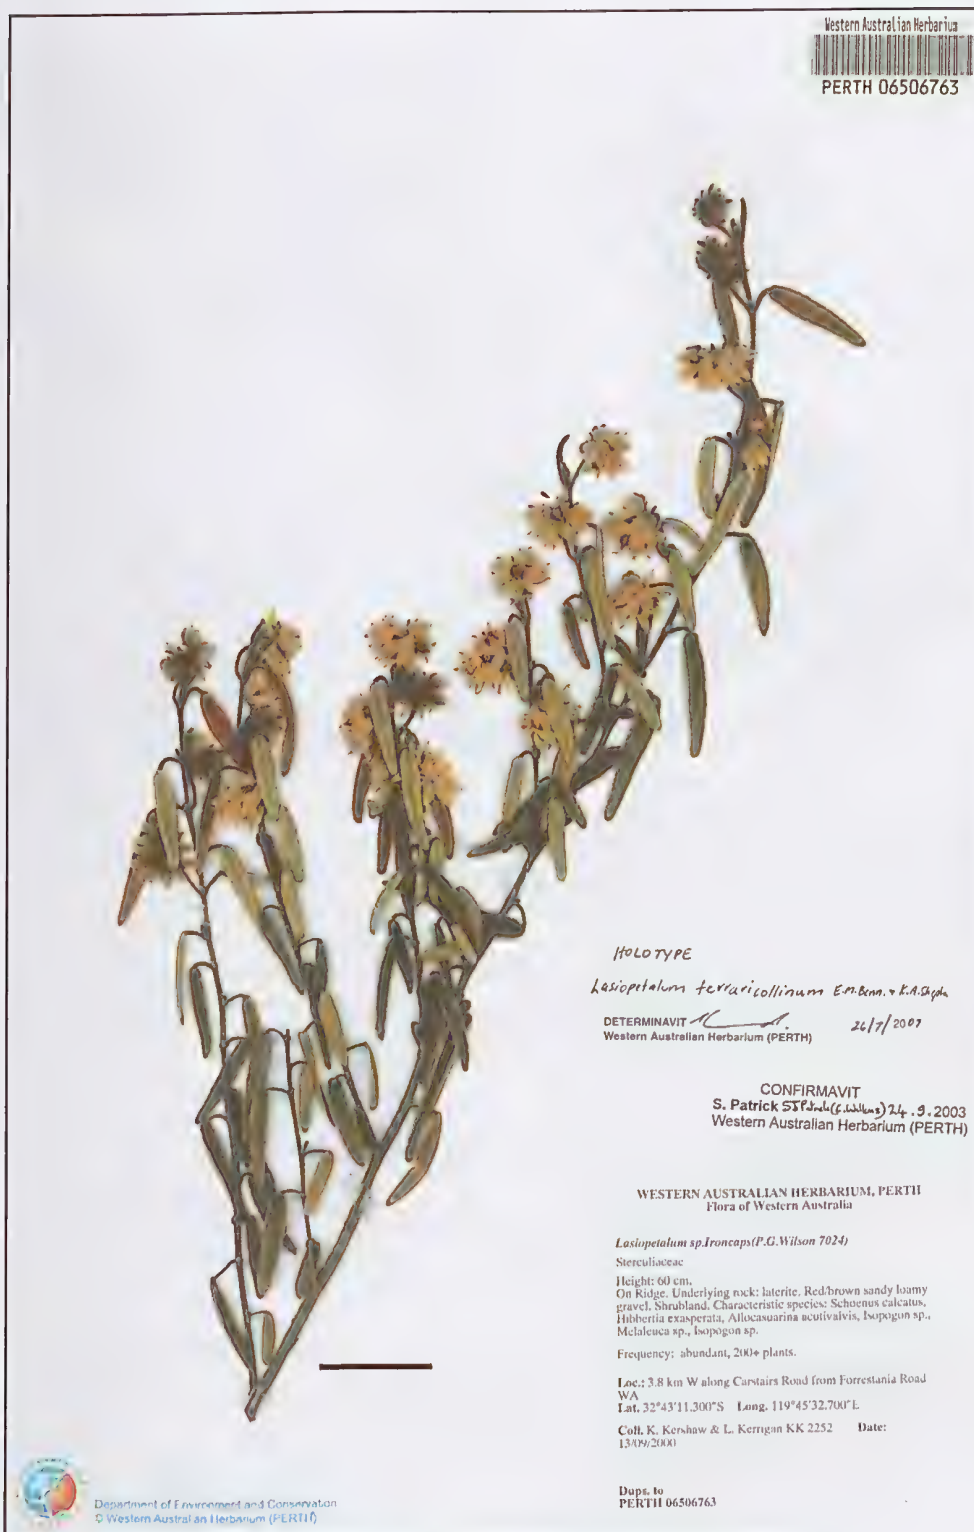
Western Australian Herbarium
PERTH 06506763

HOLOTYPE

Lasiopetalum terraricollinum E.M.Benn. & K.A.Shepherd

DETERMINAVIT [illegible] 26/7/2007
Western Australian Herbarium (PERTH)

CONFIRMAVIT
S. Patrick SSP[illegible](G.Wilkins) 24.9.2003
Western Australian Herbarium (PERTH)

WESTERN AUSTRALIAN HERBARIUM, PERTH
Flora of Western Australia

Lasiopetalum sp.Ironcaps(P.G.Wilson 7024)

Sterculiaceae

Height: 60 cm.
On Ridge. Underlying rock: laterite. Red/brown sandy loamy gravel. Shrubland. Characteristic species: Schoenus calcatus, Hibbertia exasperata, Allocasuarina acutivalvis, Isopogon sp., Melaleuca sp., Isopogon sp.

Frequency: abundant, 200+ plants.

Loc.: 3.8 km W along Carstairs Road from Forrestania Road WA
Lat. 32°43'11.300"S Long. 119°45'32.700"E

Coll. K. Kershaw & L. Kerrigan KK 2252 Date: 13/09/2000

Dups. to
PERTH 06506763

Department of Environment and Conservation
© Western Australian Herbarium (PERTH)